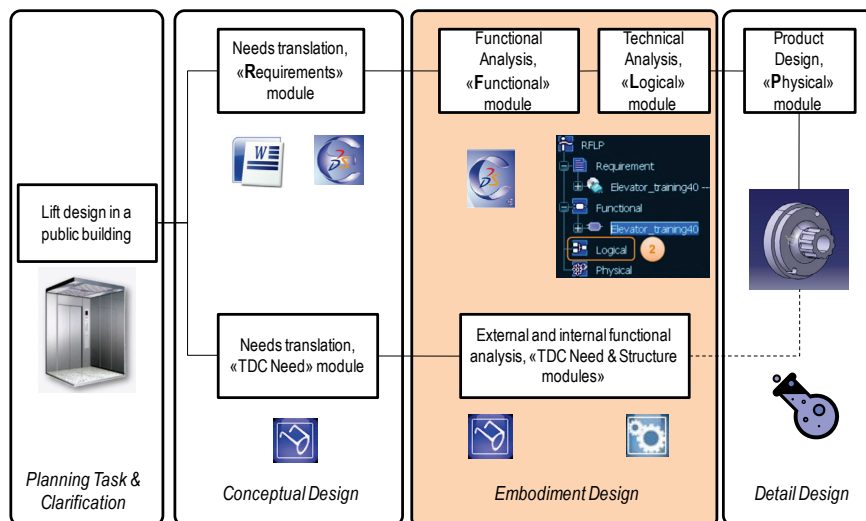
Lift design in a public building

Planning Task & Clarification

Needs translation, «Requirements» module

Needs translation, «TDC Need» module

Conceptual Design

Functional Analysis, «Functional» module

Technical Analysis, «Logical» module

RFLP
Requirement
Elevator_training40 ---
Functional
Elevator_training40
Logical 2
Physical

External and internal functional analysis, «TDC Need & Structure modules»

Embodiment Design

Product Design, «Physical» module

Detail Design